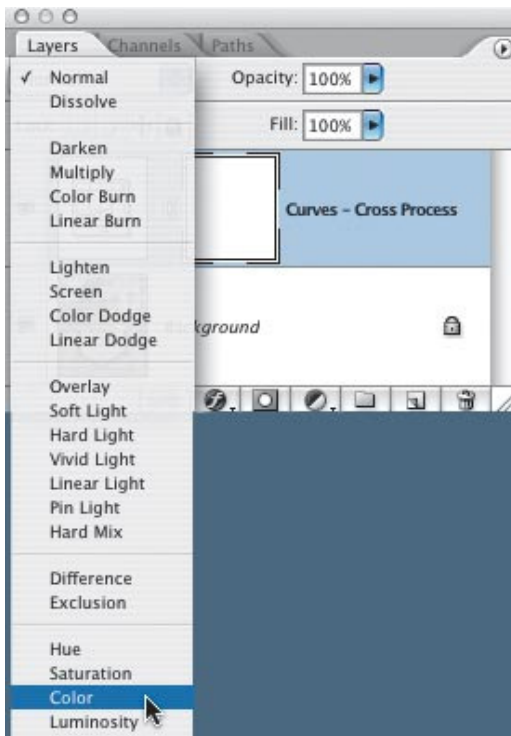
Layers Channels Paths

✓ Normal
Dissolve

Darken
Multiply
Color Burn
Linear Burn

Lighten
Screen
Color Dodge
Linear Dodge

Overlay
Soft Light
Hard Light
Vivid Light
Linear Light
Pin Light
Hard Mix

Difference
Exclusion

Hue
Saturation
Color
Luminosity

Opacity: 100%

Fill: 100%

Curves – Cross Process

kground